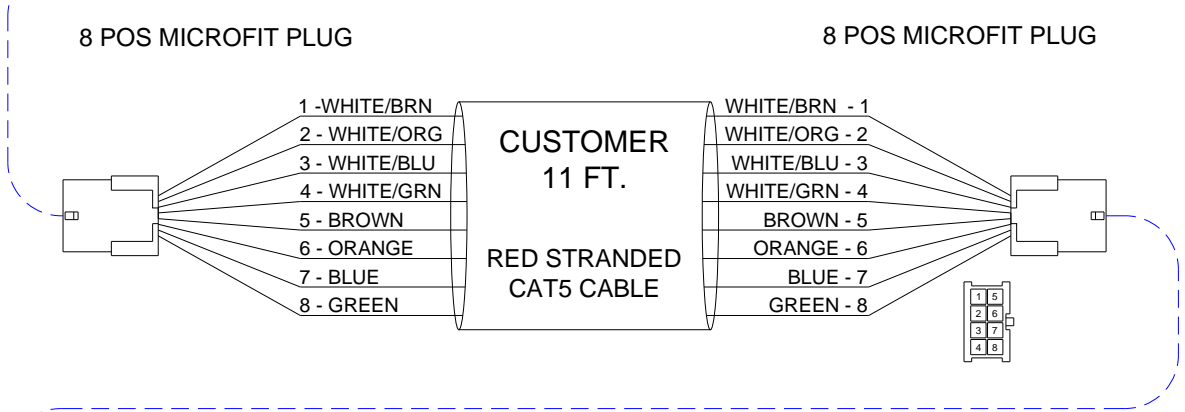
8 POS MICROFIT PLUG

8 POS MICROFIT PLUG

1 -WHITE/BRN
2 - WHITE/ORG
3 - WHITE/BLU
4 - WHITE/GRN
5 - BROWN
6 - ORANGE
7 - BLUE
8 - GREEN

CUSTOMER
11 FT.

RED STRANDED
CAT5 CABLE

WHITE/BRN - 1
WHITE/ORG - 2
WHITE/BLU - 3
WHITE/GRN - 4
BROWN - 5
ORANGE - 6
BLUE - 7
GREEN - 8

1 5
2 6
3 7
4 8